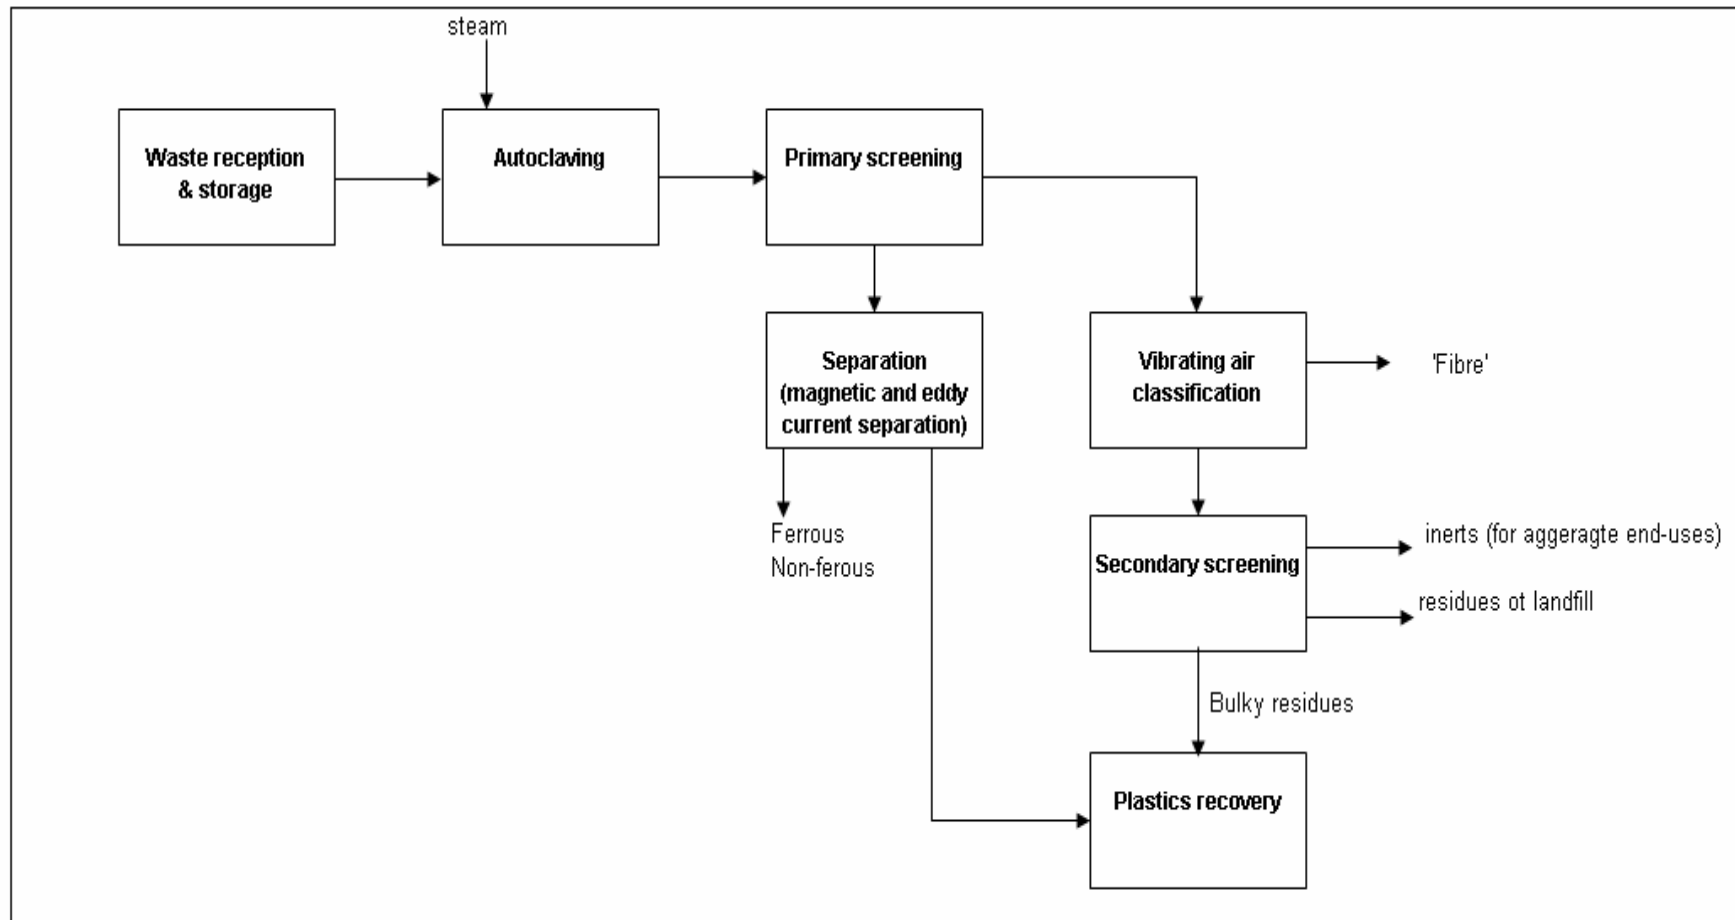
steam

Waste reception & storage

Autoclaving

Primary screening

Separation (magnetic and eddy current separation)

Ferrous
Non-ferous

Vibrating air classification

'Fibre'

Secondary screening

inerts (for aggeragte end-uses)

residues ot landfill

Bulky residues

Plastics recovery